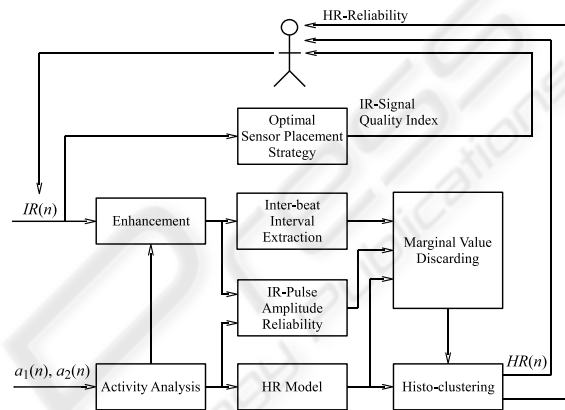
HR-Reliability

IR-Signal Quality Index

Optimal Sensor Placement Strategy

$IR(n)$

Enhancement

Inter-beat Interval Extraction

Marginal Value Discarding

IR-Pulse Amplitude Reliability

$HR(n)$

$a_1(n), a_2(n)$

Activity Analysis

HR Model

Histo-clustering